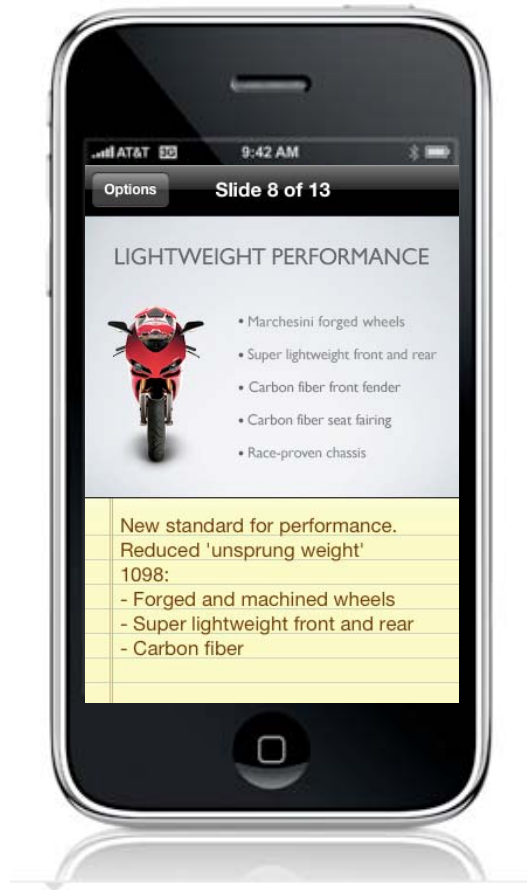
AT&T 3G 9:42 AM

Options Slide 8 of 13

LIGHTWEIGHT PERFORMANCE

• Marchesini forged wheels
• Super lightweight front and rear
• Carbon fiber front fender
• Carbon fiber seat fairing
• Race-proven chassis

New standard for performance.
Reduced 'unsprung weight'
1098:
- Forged and machined wheels
- Super lightweight front and rear
- Carbon fiber